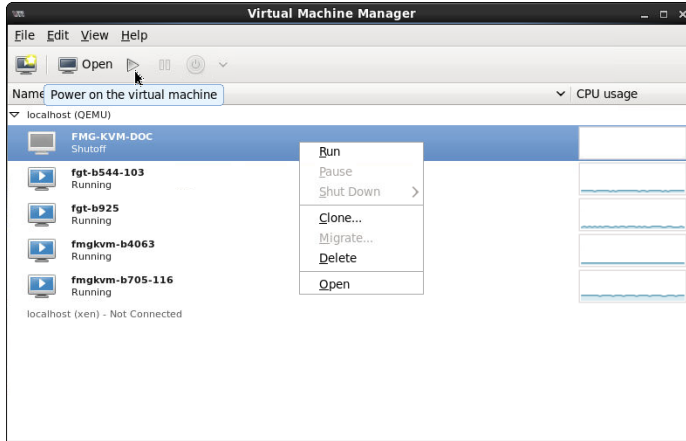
Virtual Machine Manager

File Edit View Help

Open

Name Power on the virtual machine

CPU usage

localhost (QEMU)

FMG-KVM-DOC
Shutoff

fgt-b544-103
Running

fgt-b925
Running

fmgkvm-b4063
Running

fmgkvm-b705-116
Running

localhost (xen) - Not Connected

Run
Pause
Shut Down
Clone...
Migrate...
Delete
Open